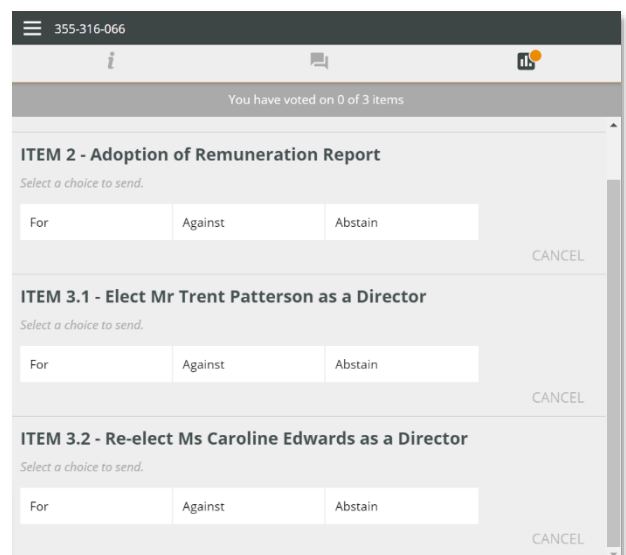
355-316-066

i

You have voted on 0 of 3 items

ITEM 2 - Adoption of Remuneration Report

Select a choice to send.

For

Against

Abstain

CANCEL

ITEM 3.1 - Elect Mr Trent Patterson as a Director

Select a choice to send.

For

Against

Abstain

CANCEL

ITEM 3.2 - Re-elect Ms Caroline Edwards as a Director

Select a choice to send.

For

Against

Abstain

CANCEL